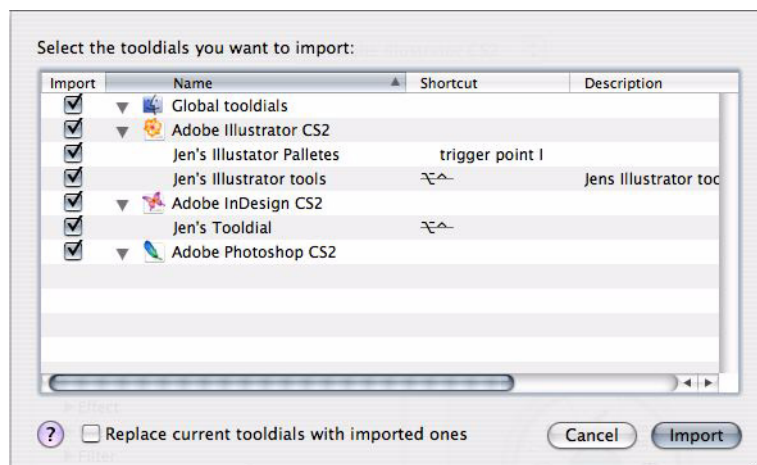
Select the tooldials you want to import:

| Import | Name | Shortcut | Description |
|---|---|---|---|
| ☑ | Global tooldials | | |
| ☑ | Adobe Illustrator CS2 | | |
| ☑ | Jen's Illustator Palletes | trigger point I | |
| ☑ | Jen's Illustrator tools | ⌥^ | Jens Illustrator toc |
| ☑ | Adobe InDesign CS2 | | |
| ☑ | Jen's Tooldial | ⌥^ | |
| ☑ | Adobe Photoshop CS2 | | |

? Replace current tooldials with imported ones

Cancel

Import